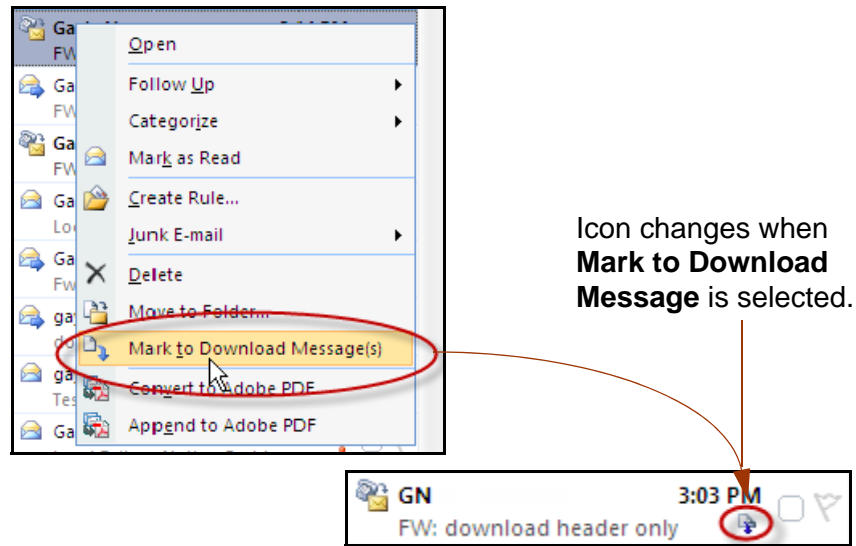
Ga FW
Ga FW
Ga FW
Ga
Ga Lo
Ga Fw
ga
ga Tes
Ga

Open
Follow Up
Categorize
Mark as Read
Create Rule...
Junk E-mail
Delete
Move to Folder...
Mark to Download Message(s)
Convert to Adobe PDF
Append to Adobe PDF

Icon changes when **Mark to Download Message** is selected.

GN 3:03 PM
FW: download header only